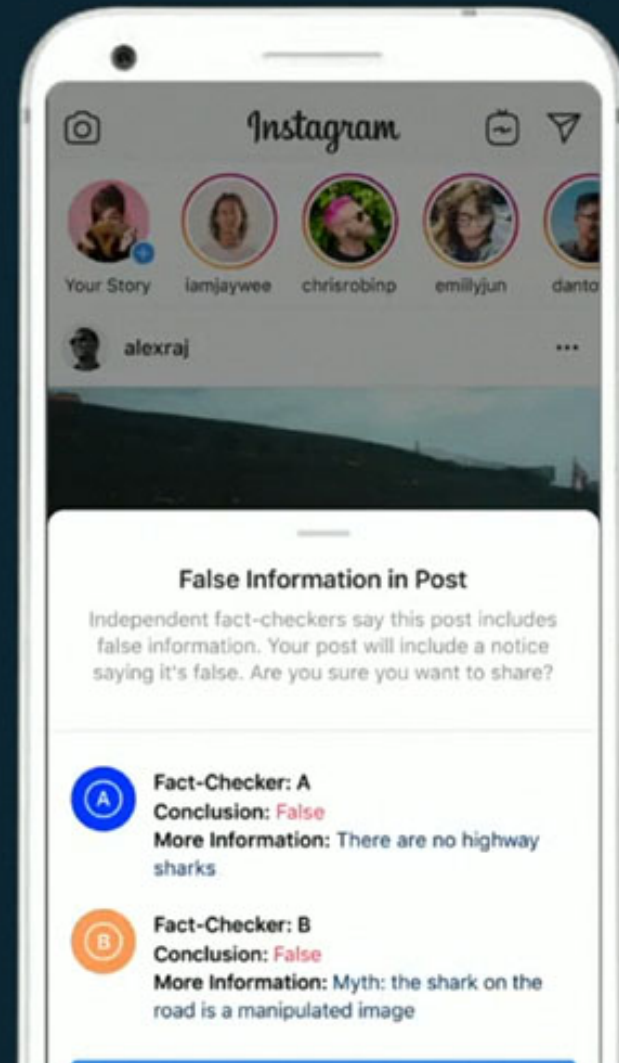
Instagram

Your Story iamjaywee chrisrobinp emillyjun danto

alexraj

False Information in Post

Independent fact-checkers say this post includes false information. Your post will include a notice saying it's false. Are you sure you want to share?

A

Fact-Checker: A
Conclusion: False
More Information: There are no highway sharks

B

Fact-Checker: B
Conclusion: False
More Information: Myth: the shark on the road is a manipulated image